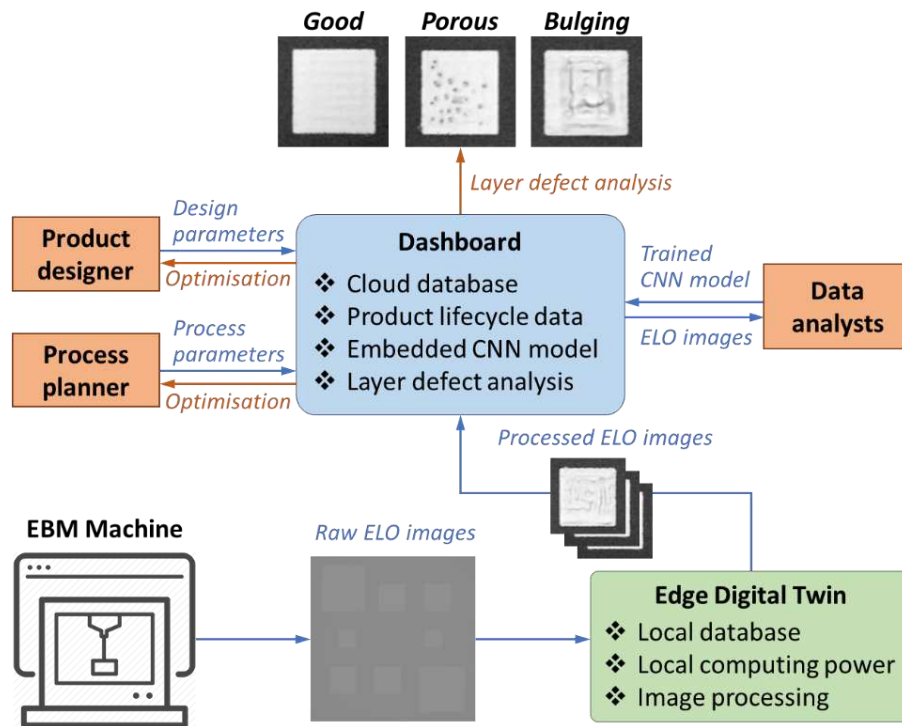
Good

Porous

Bulging

Layer defect analysis

Design parameters

Product designer

Optimisation

Dashboard

❖ Cloud database
❖ Product lifecycle data
❖ Embedded CNN model
❖ Layer defect analysis

Trained CNN model

Data analysts

ELO images

Process parameters

Process planner

Optimisation

Processed ELO images

EBM Machine

Raw ELO images

Edge Digital Twin

❖ Local database
❖ Local computing power
❖ Image processing